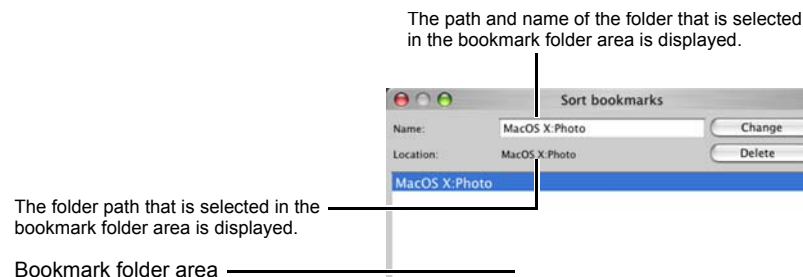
The path and name of the folder that is selected in the bookmark folder area is displayed.

Sort bookmarks

Name: MacOS X:Photo Change

Location: MacOS X:Photo Delete

MacOS X:Photo

The folder path that is selected in the bookmark folder area is displayed.

Bookmark folder area